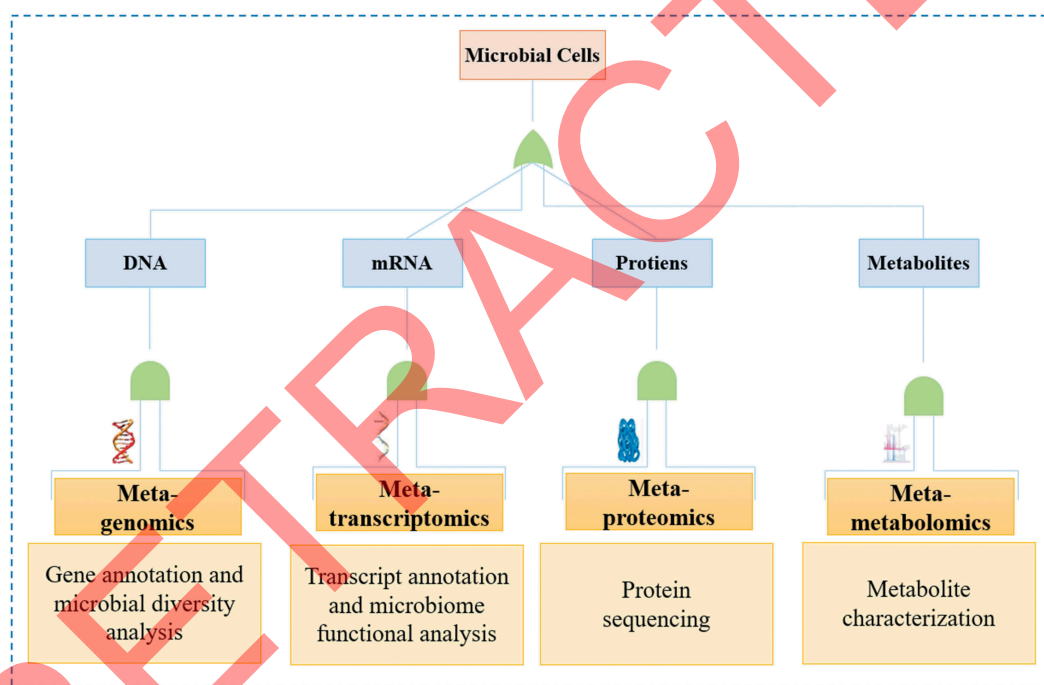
Microbial Cells

DNA

mRNA

Protiens

Metabolites

Metagenomics

Gene annotation and microbial diversity analysis

Metatranscriptomics

Transcript annotation and microbiome functional analysis

Metaproteomics

Protein sequencing

Metametabolomics

Metabolite characterization

RETRACTED